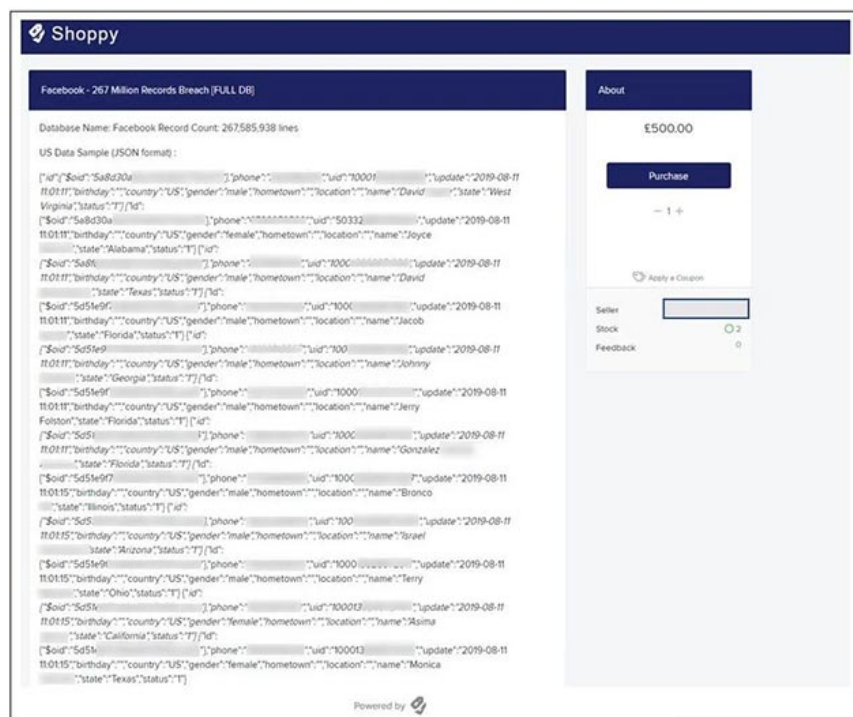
Shoppy

Facebook - 267 Million Records Breach [FULL DB]

Database Name: Facebook Record Count: 267,585,938 lines

US Data Sample (JSON format) :

{"id":{"$oid":"5a8d30a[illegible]"},"phone":"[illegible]","uid":"10001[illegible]","update":"2019-08-11 11:01:11","birthday":"","country":"US","gender":"male","hometown":"","location":"","name":"David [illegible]","state":"West Virginia","status":"1"} {"id": {"$oid":"5a8d30a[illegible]"},"phone":"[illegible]","uid":"50332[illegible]","update":"2019-08-11 11:01:11","birthday":"","country":"US","gender":"female","hometown":"","location":"","name":"Joyce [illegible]","state":"Alabama","status":"1"} {"id": {"$oid":"5a8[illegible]"},"phone":"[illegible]","uid":"100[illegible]","update":"2019-08-11 11:01:11","birthday":"","country":"US","gender":"male","hometown":"","location":"","name":"David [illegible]","state":"Texas","status":"1"} {"id": {"$oid":"5d51e9f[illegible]"},"phone":"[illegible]","uid":"1000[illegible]","update":"2019-08-11 11:01:11","birthday":"","country":"US","gender":"male","hometown":"","location":"","name":"Jacob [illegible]","state":"Florida","status":"1"} {"id": {"$oid":"5d51e9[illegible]"},"phone":"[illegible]","uid":"100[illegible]","update":"2019-08-11 11:01:11","birthday":"","country":"US","gender":"male","hometown":"","location":"","name":"Johnny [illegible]","state":"Georgia","status":"1"} {"id": {"$oid":"5d51e9f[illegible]"},"phone":"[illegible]","uid":"1000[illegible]","update":"2019-08-11 11:01:11","birthday":"","country":"US","gender":"male","hometown":"","location":"","name":"Jerry Folston","state":"Florida","status":"1"} {"id": {"$oid":"5d5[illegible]"},"phone":"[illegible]","uid":"1000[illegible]","update":"2019-08-11 11:01:11","birthday":"","country":"US","gender":"male","hometown":"","location":"","name":"Gonzalez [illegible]","state":"Florida","status":"1"} {"id": {"$oid":"5d51e9f7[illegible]"},"phone":"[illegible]","uid":"1000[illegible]","update":"2019-08-11 11:01:15","birthday":"","country":"US","gender":"male","hometown":"","location":"","name":"Bronco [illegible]","state":"Illinois","status":"1"} {"id": {"$oid":"5d5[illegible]"},"phone":"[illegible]","uid":"100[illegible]","update":"2019-08-11 11:01:15","birthday":"","country":"US","gender":"male","hometown":"","location":"","name":"Israel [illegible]","state":"Arizona","status":"1"} {"id": {"$oid":"5d51e9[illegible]"},"phone":"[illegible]","uid":"1000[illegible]","update":"2019-08-11 11:01:15","birthday":"","country":"US","gender":"male","hometown":"","location":"","name":"Terry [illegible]","state":"Ohio","status":"1"} {"id": {"$oid":"5d51e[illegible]"},"phone":"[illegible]","uid":"100013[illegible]","update":"2019-08-11 11:01:15","birthday":"","country":"US","gender":"female","hometown":"","location":"","name":"Asima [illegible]","state":"California","status":"1"} {"id": {"$oid":"5d51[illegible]"},"phone":"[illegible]","uid":"100013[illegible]","update":"2019-08-11 11:01:15","birthday":"","country":"US","gender":"female","hometown":"","location":"","name":"Monica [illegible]","state":"Texas","status":"1"}

About

£500.00

Purchase

− 1 +

Apply a Coupon

Seller

Stock 2

Feedback 0

Powered by